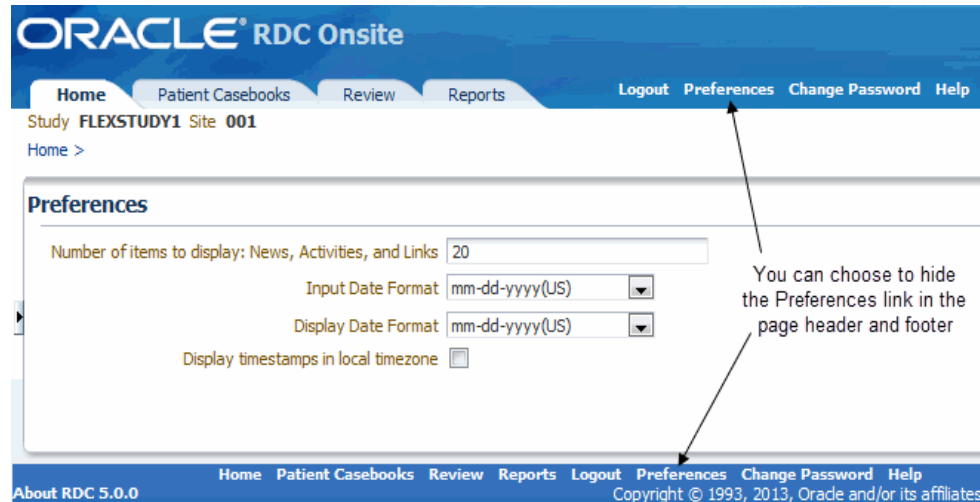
ORACLE® RDC Onsite

Home Patient Casebooks Review Reports

Logout Preferences Change Password Help

Study FLEXSTUDY1 Site 001

Home >

Preferences

Number of items to display: News, Activities, and Links 20

Input Date Format mm-dd-yyyy(US)

Display Date Format mm-dd-yyyy(US)

Display timestamps in local timezone

You can choose to hide the Preferences link in the page header and footer

Home Patient Casebooks Review Reports Logout Preferences Change Password Help

About RDC 5.0.0

Copyright © 1993, 2013, Oracle and/or its affiliates